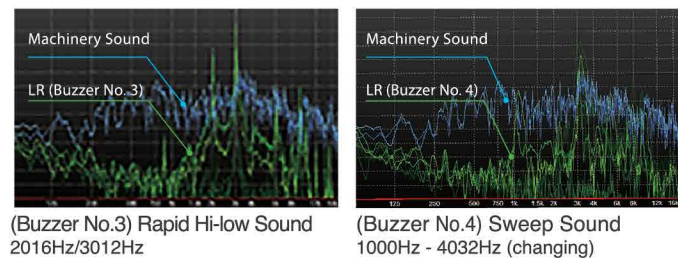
Machinery Sound

LR (Buzzer No. 3)

(Buzzer No.3) Rapid Hi-low Sound
2016Hz/3012Hz

Machinery Sound

LR (Buzzer No. 4)

125 250 500 750 1k 1.5k 2k 3k 4k 6k 8k 12k 16k

(Buzzer No.4) Sweep Sound
1000Hz - 4032Hz (changing)